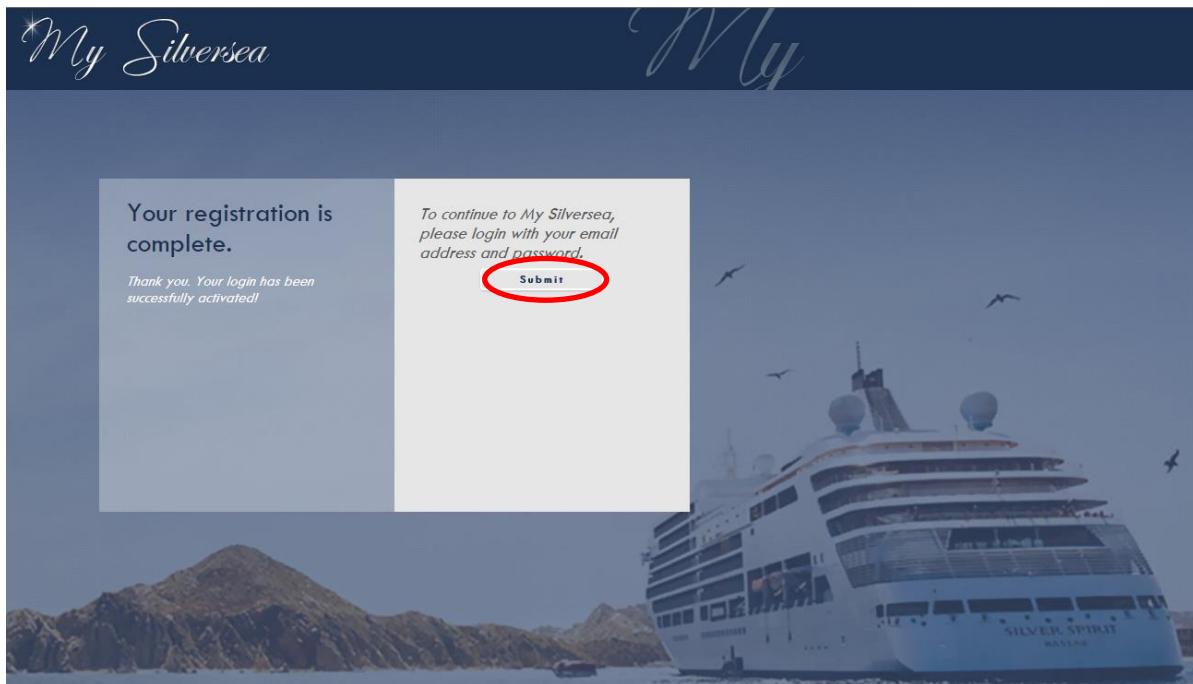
My Silversea

My

Your registration is complete.

Thank you. Your login has been successfully activated!

To continue to My Silversea, please login with your email address and password.

Submit

SILVER SPIRIT
NASSAU